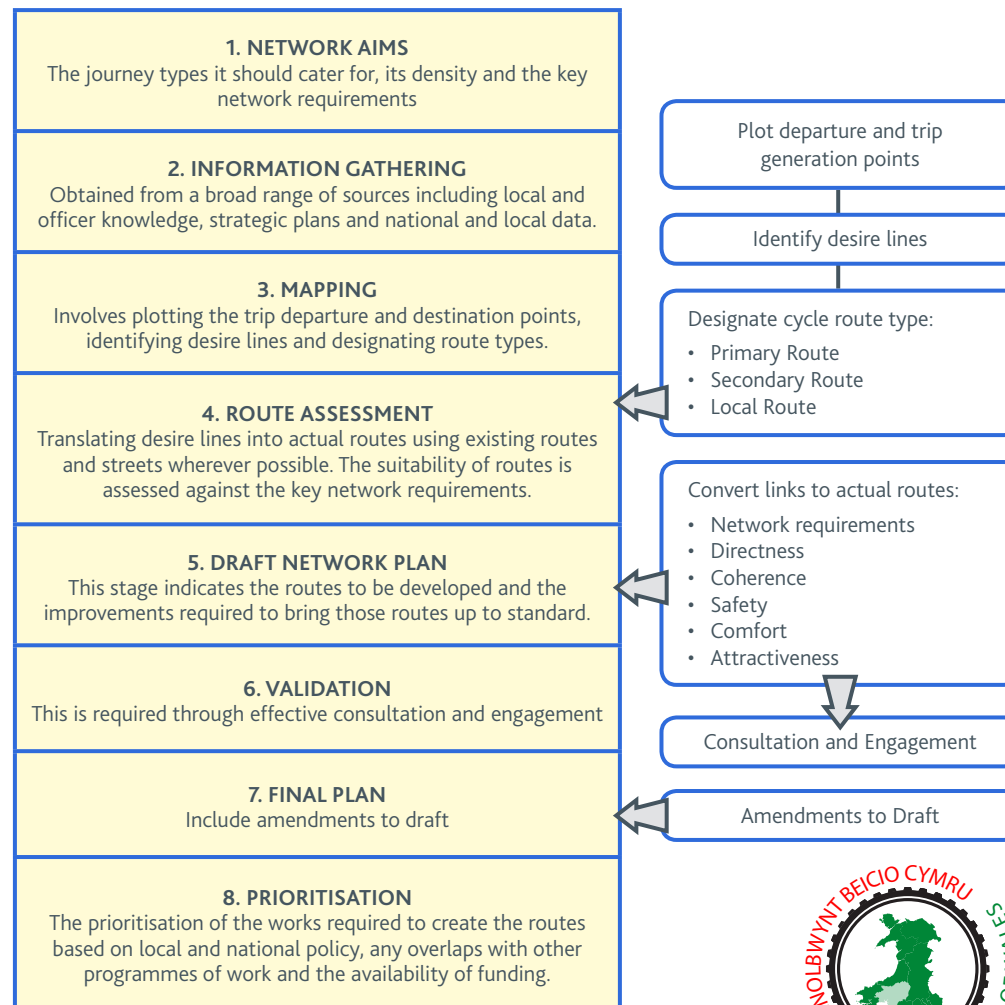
1. NETWORK AIMS
The journey types it should cater for, its density and the key network requirements

2. INFORMATION GATHERING
Obtained from a broad range of sources including local and officer knowledge, strategic plans and national and local data.

3. MAPPING
Involves plotting the trip departure and destination points, identifying desire lines and designating route types.

4. ROUTE ASSESSMENT
Translating desire lines into actual routes using existing routes and streets wherever possible. The suitability of routes is assessed against the key network requirements.

5. DRAFT NETWORK PLAN
This stage indicates the routes to be developed and the improvements required to bring those routes up to standard.

6. VALIDATION
This is required through effective consultation and engagement

7. FINAL PLAN
Include amendments to draft

8. PRIORITISATION
The prioritisation of the works required to create the routes based on local and national policy, any overlaps with other programmes of work and the availability of funding.

Plot departure and trip generation points

Identify desire lines

Designate cycle route type:
• Primary Route
• Secondary Route
• Local Route

Convert links to actual routes:
• Network requirements
• Directness
• Coherence
• Safety
• Comfort
• Attractiveness

Consultation and Engagement

Amendments to Draft

NOLBWYNT BEICIO CYMRU
SE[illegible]